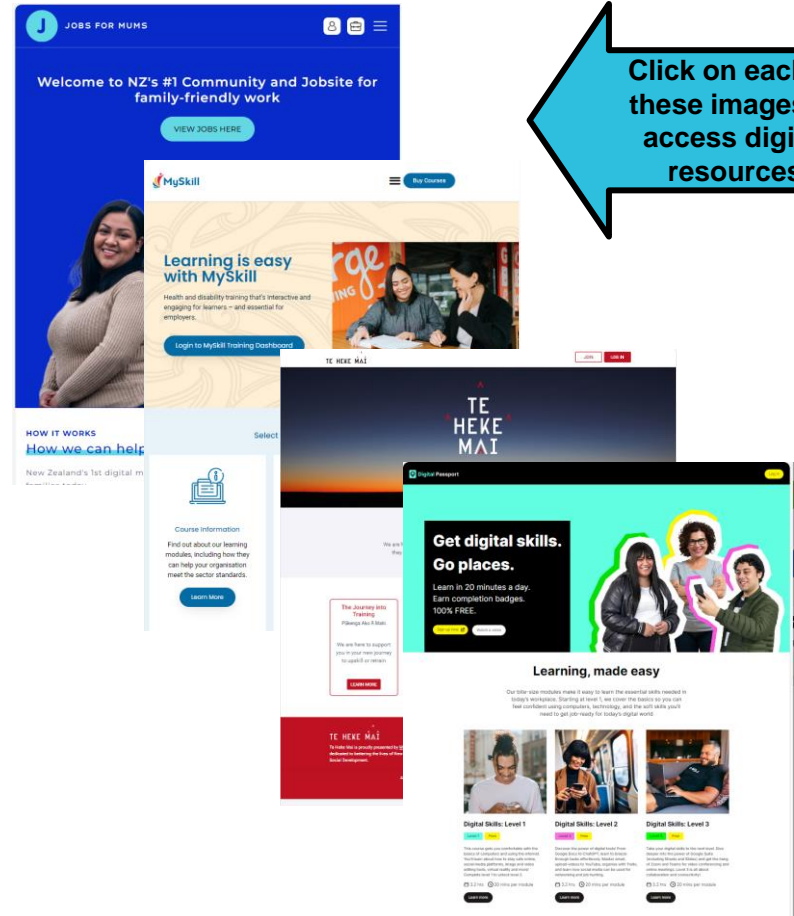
Click on each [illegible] these images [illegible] access digi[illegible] resources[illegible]

J JOBS FOR MUMS

Welcome to NZ's #1 Community and Jobsite for family-friendly work

VIEW JOBS HERE

HOW IT WORKS

How we can help

New Zealand's 1st digital m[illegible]

MySkill

Buy Courses

Learning is easy with MySkill

Health and disability training that's interactive and engaging for learners – and essential for employers.

Login to MySkill Training Dashboard

Select

Course Information

Find out about our learning modules, including how they can help your organisation meet the sector standards.

Learn More

TE HEKE MAI

JOIN LOG IN

TE HEKE MAI

The Journey into Training

Pikenga Ako Ki Mahi

We are here to support you in your new journey to upskill or retrain

LEARN MORE

TE HEKE MAI

Digital Passport

Get digital skills. Go places.

Learn in 20 minutes a day. Earn completion badges. 100% FREE.

Learning, made easy

Our bite-size modules make it easy to learn the essential skills needed in today's workplace. Starting at level 1, we cover the basics so you can feel confident using computers, technology, and the soft skills you'll need to get job-ready for today's digital world.

Digital Skills: Level 1

Digital Skills: Level 2

Digital Skills: Level 3

Learn more

Learn more

Learn more